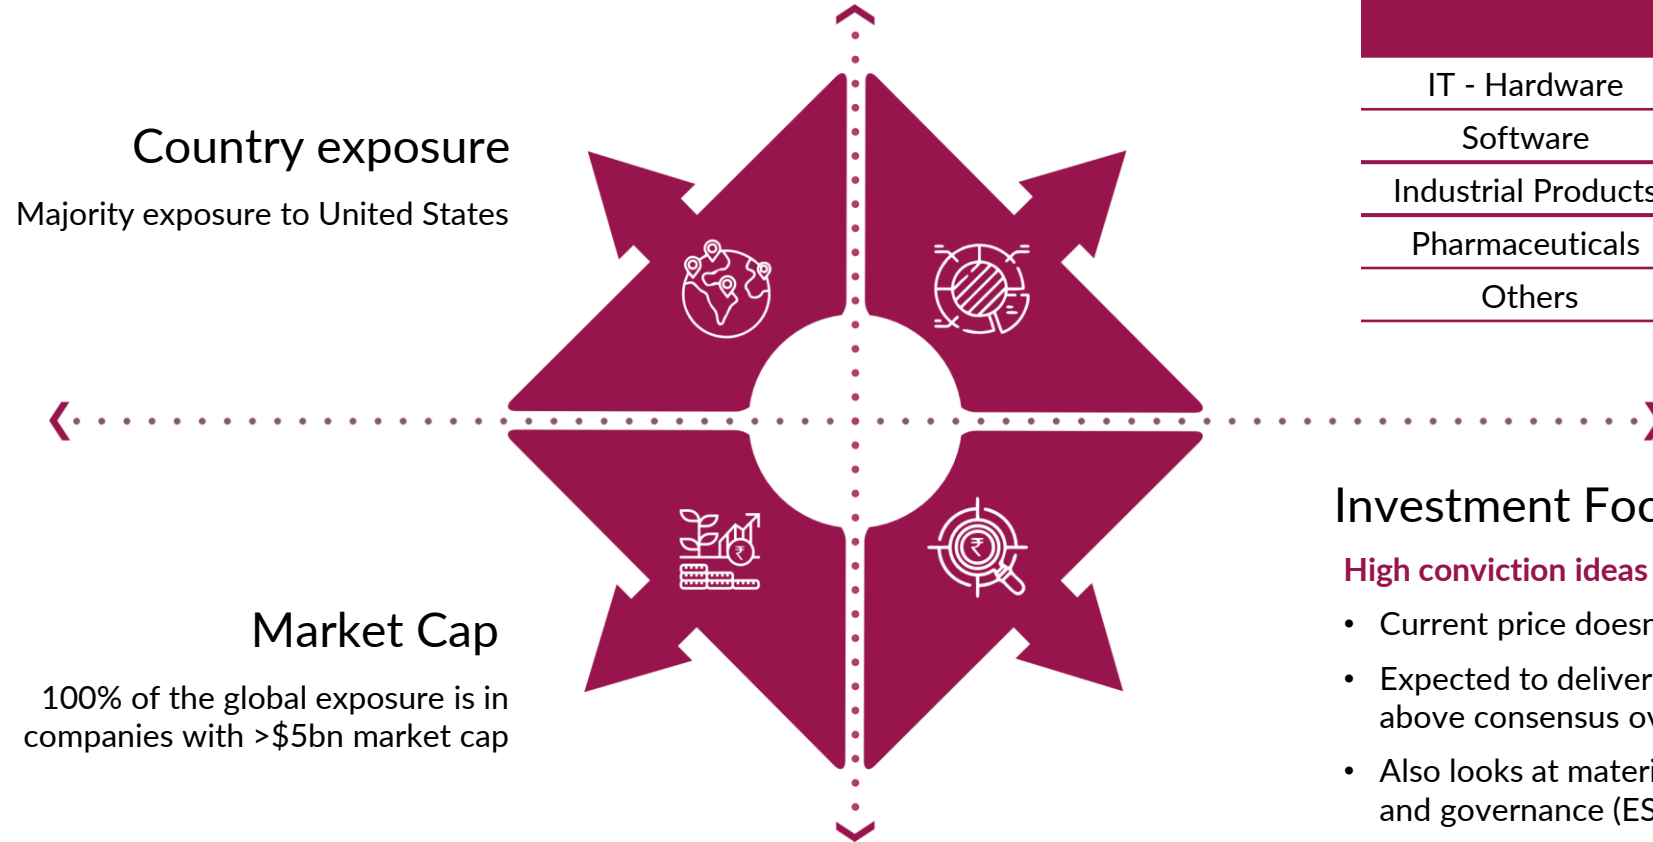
Country exposure

Majority exposure to United States

IT - Hardware

Software

Industrial Products

Pharmaceuticals

Others

Investment Foc

High conviction ideas

- Current price doesr
- Expected to deliver above consensus ov
- Also looks at materi and governance (ES

Market Cap

100% of the global exposure is in companies with >$5bn market cap